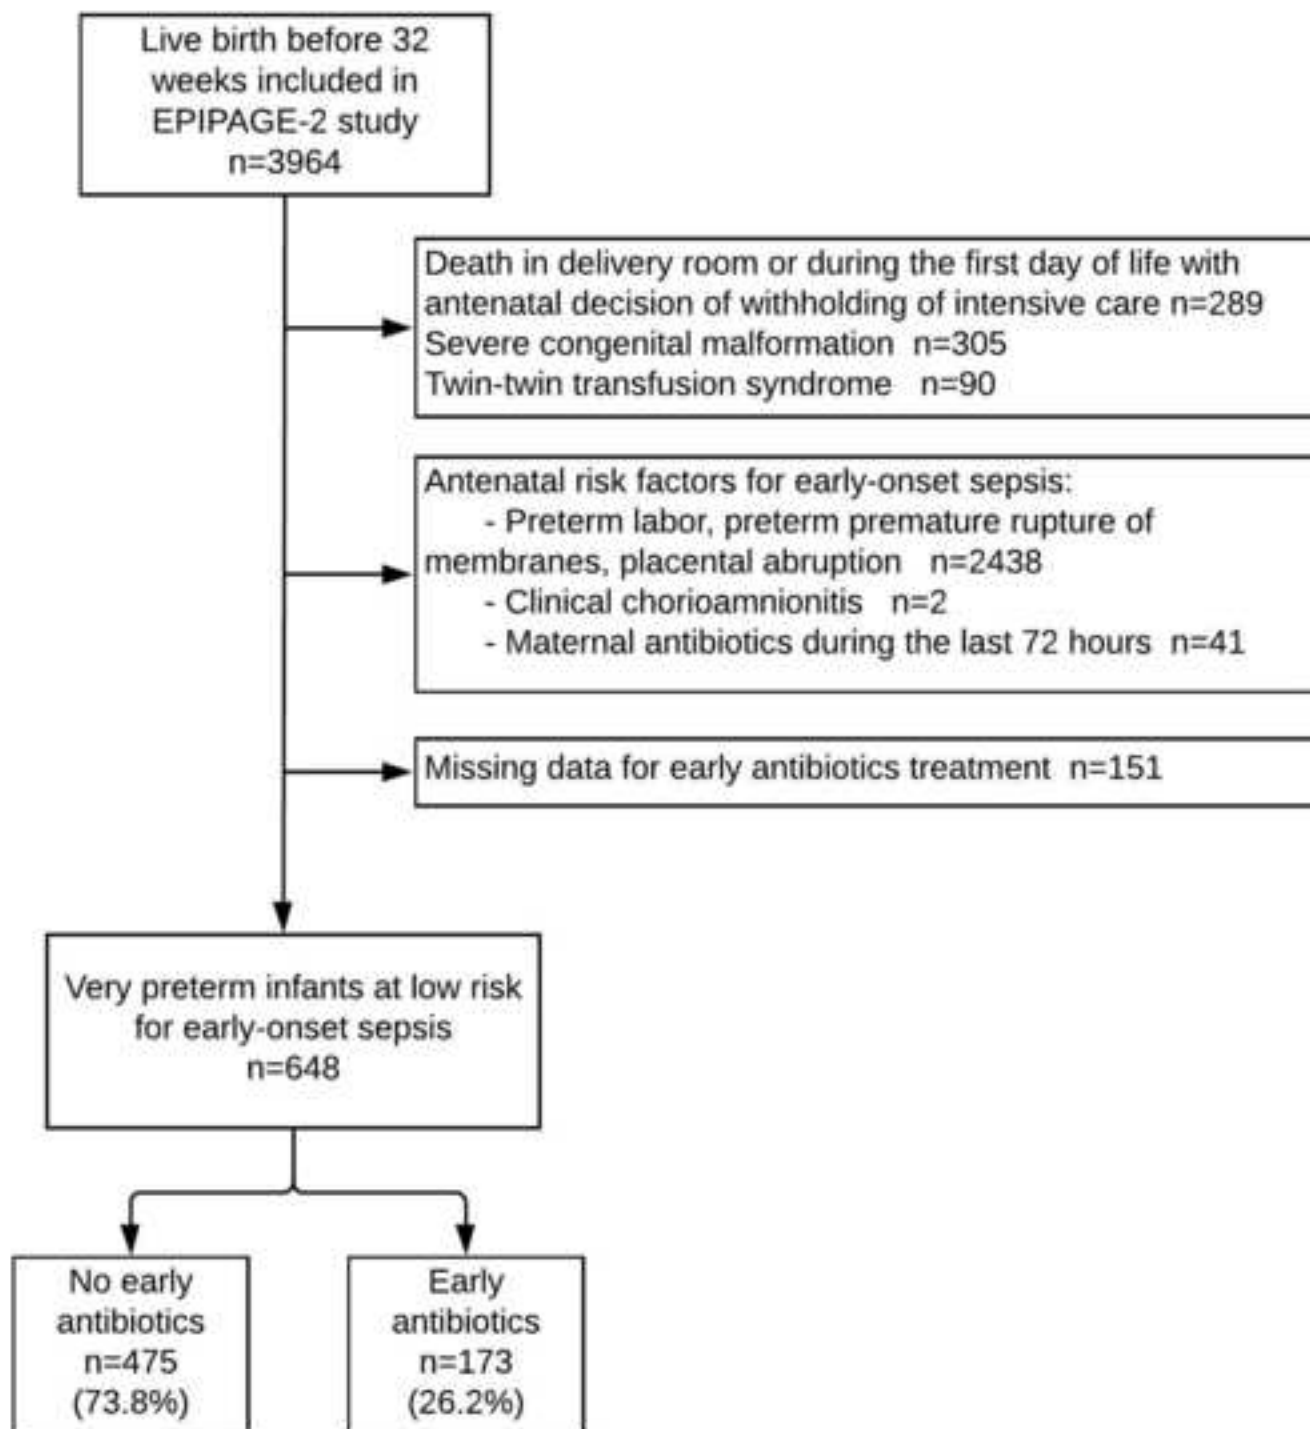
Live birth before 32 weeks included in EPIPAGE-2 study
n=3964

Death in delivery room or during the first day of life with antenatal decision of withholding of intensive care n=289
Severe congenital malformation n=305
Twin-twin transfusion syndrome n=90

Antenatal risk factors for early-onset sepsis:
- Preterm labor, preterm premature rupture of membranes, placental abruption n=2438
- Clinical chorioamnionitis n=2
- Maternal antibiotics during the last 72 hours n=41

Missing data for early antibiotics treatment n=151

Very preterm infants at low risk for early-onset sepsis
n=648

No early antibiotics
n=475
(73.8%)

Early antibiotics
n=173
(26.2%)